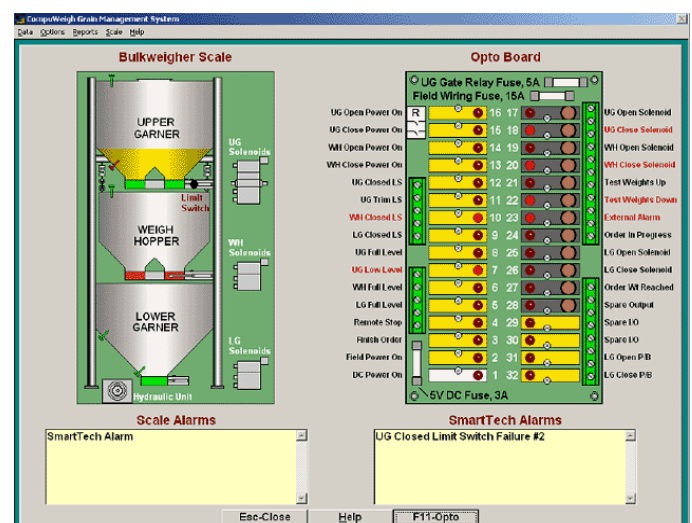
CompuWeigh Grain Management System

Data Options Reports Scale Help

Bulkweigher Scale

UPPER GARNER

UG Solenoids

Limit Switch

WEIGH HOPPER

WH Solenoids

LOWER GARNER

LG Solenoids

Hydraulic Unit

Opto Board

UG Gate Relay Fuse, 5A

Field Wiring Fuse, 15A

R

| | | | |
|---|---|---|---|
| UG Open Power On | 16 | 17 | UG Open Solenoid |
| UG Close Power On | 15 | 18 | UG Close Solenoid |
| WH Open Power On | 14 | 19 | WH Open Solenoid |
| WH Close Power On | 13 | 20 | WH Close Solenoid |
| UG Closed LS | 12 | 21 | Test Weights Up |
| UG Trim LS | 11 | 22 | Test Weights Down |
| WH Closed LS | 10 | 23 | External Alarm |
| LG Closed LS | 9 | 24 | Order In Progress |
| UG Full Level | 8 | 25 | LG Open Solenoid |
| UG Low Level | 7 | 26 | LG Close Solenoid |
| WH Full Level | 6 | 27 | Order Wt Reached |
| LG Full Level | 5 | 28 | Spare Output |
| Remote Stop | 4 | 29 | Spare I/O |
| Finish Order | 3 | 30 | Spare I/O |
| Field Power On | 2 | 31 | LG Open P/B |
| DC Power On | 1 | 32 | LG Close P/B |

5V DC Fuse, 3A

Scale Alarms

SmartTech Alarm

SmartTech Alarms

UG Closed Limit Switch Failure #2

Esc-Close

Help

F11-Opto